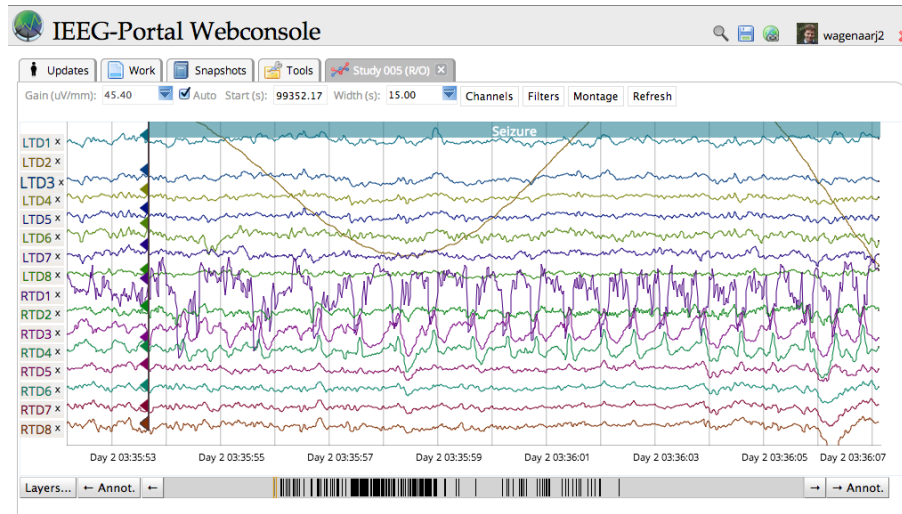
IEEG-Portal Webconsole

wagenaarj2

Updates Work Snapshots Tools Study 005 (R/O) ×

Gain (uV/mm): 45.40 Auto Start (s): 99352.17 Width (s): 15.00 Channels Filters Montage Refresh

Seizure

LTD1 ×
LTD2 ×
LTD3 ×
LTD4 ×
LTD5 ×
LTD6 ×
LTD7 ×
LTD8 ×
RTD1 ×
RTD2 ×
RTD3 ×
RTD4 ×
RTD5 ×
RTD6 ×
RTD7 ×
RTD8 ×

Day 2 03:35:53 Day 2 03:35:55 Day 2 03:35:57 Day 2 03:35:59 Day 2 03:36:01 Day 2 03:36:03 Day 2 03:36:05 Day 2 03:36:07

Layers... ← Annot. ← → → Annot.